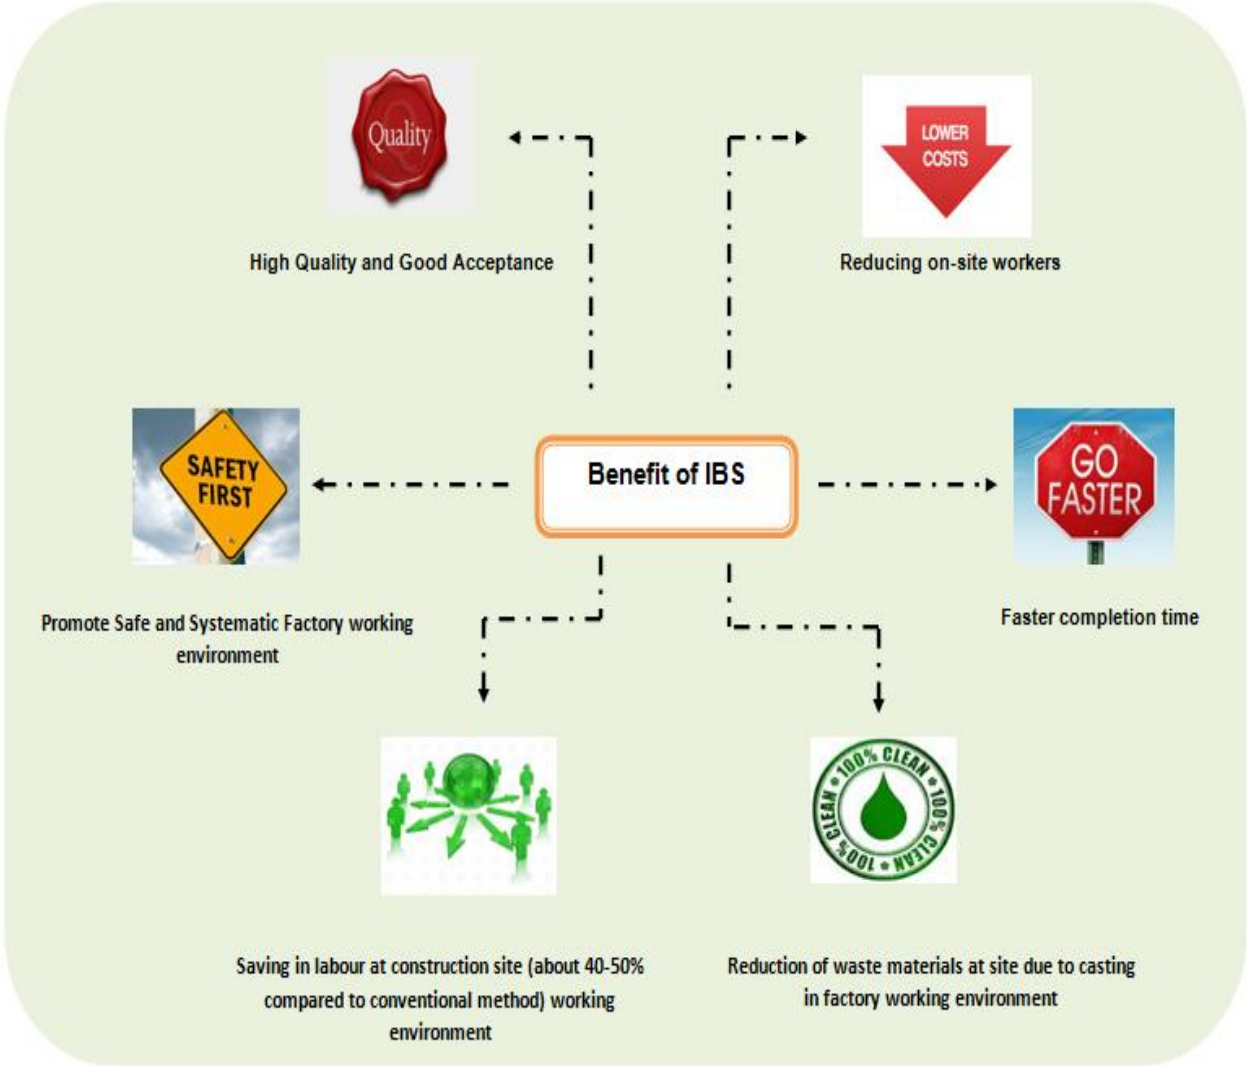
Quality

High Quality and Good Acceptance

LOWER COSTS

Reducing on-site workers

SAFETY FIRST

Benefit of IBS

GO FASTER

Promote Safe and Systematic Factory working environment

Faster completion time

100% CLEAN 100% CLEAN 100% CLEAN

Saving in labour at construction site (about 40-50% compared to conventional method) working environment

Reduction of waste materials at site due to casting in factory working environment